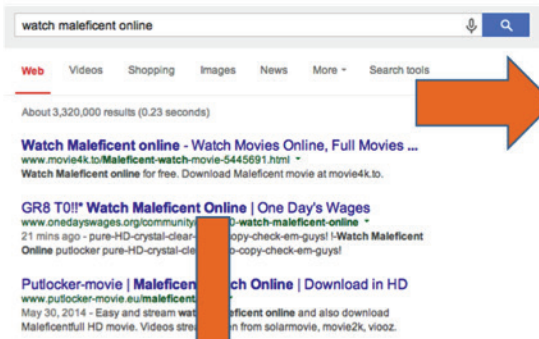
watch maleficent online

Web Videos Shopping Images News More Search tools

About 3,320,000 results (0.23 seconds)

Watch Maleficent online - Watch Movies Online, Full Movies ...
www.movie4k.to/Maleficent-watch-movie-5445691.html
Watch Maleficent online for free. Download Maleficent movie at movie4k.to.

GR8 T0!!* Watch Maleficent Online | One Day's Wages
www.onedayswages.org/community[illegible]-watch-maleficent-online
21 mins ago - pure-HD-crystal-clear-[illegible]copy-check-em-guys! !-Watch Maleficent Online putlocker pure-HD-crystal-clear-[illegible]-copy-check-em-guys!

Putlocker-movie | Maleficent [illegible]ch Online | Download in HD
www.putlocker-movie.eu/maleficent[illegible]
May 30, 2014 - Easy and stream wat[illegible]ficent online and also download Maleficentfull HD movie. Videos strea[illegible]on from solarmovie, movie2k, viooz.